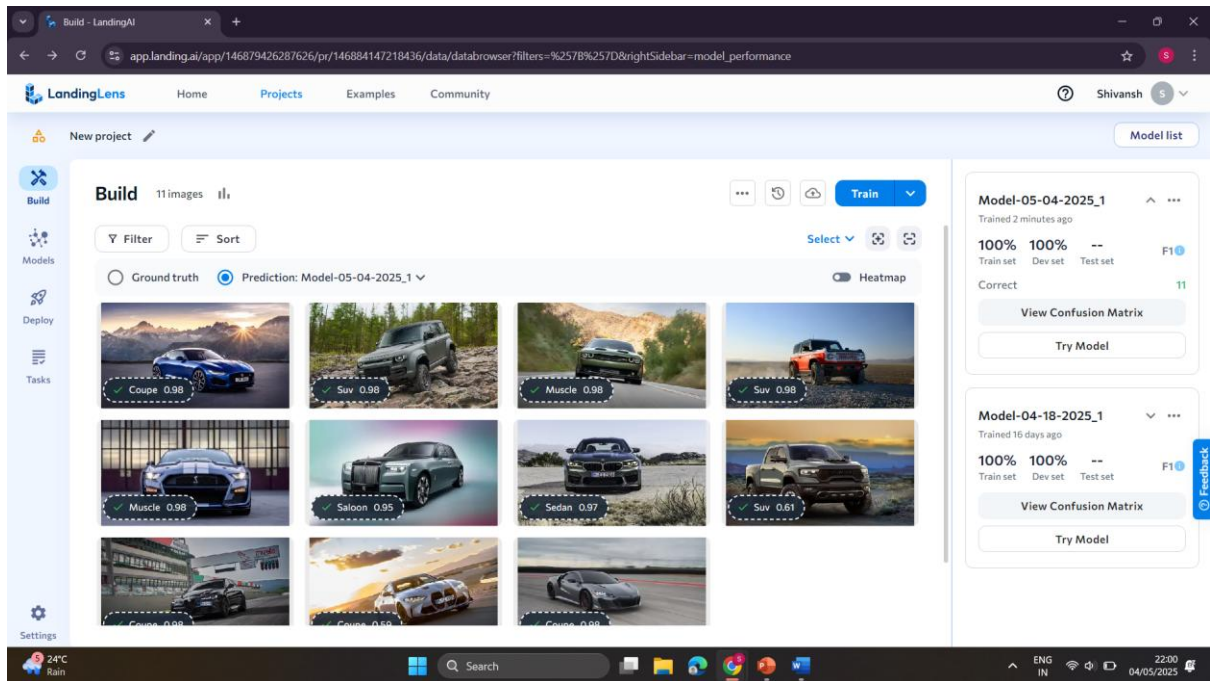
Build - LandingAI
app.landing.ai/app/146879426287626/pr/146884147218436/data/databrowser?filters=%257B%257D&rightSidebar=model_performance

LandingLens Home Projects Examples Community Shivansh S

New project
Model list

Build
Models
Deploy
Tasks
Settings

Build 11 images

Train

Filter Sort Select

Ground truth Prediction: Model-05-04-2025_1 Heatmap

Coupe 0.98
Suv 0.98
Muscle 0.98
Suv 0.98
Muscle 0.98
Saloon 0.95
Sedan 0.97
Suv 0.61
Coupe 0.98
Coupe 0.59
Coupe 0.98

Model-05-04-2025_1
Trained 2 minutes ago
100% 100% --
Train set Dev set Test set
F1
Correct 11
View Confusion Matrix
Try Model

Model-04-18-2025_1
Trained 16 days ago
100% 100% --
Train set Dev set Test set
F1
View Confusion Matrix
Try Model

Feedback

24°C Rain
Search
ENG IN
22:00
04/05/2025